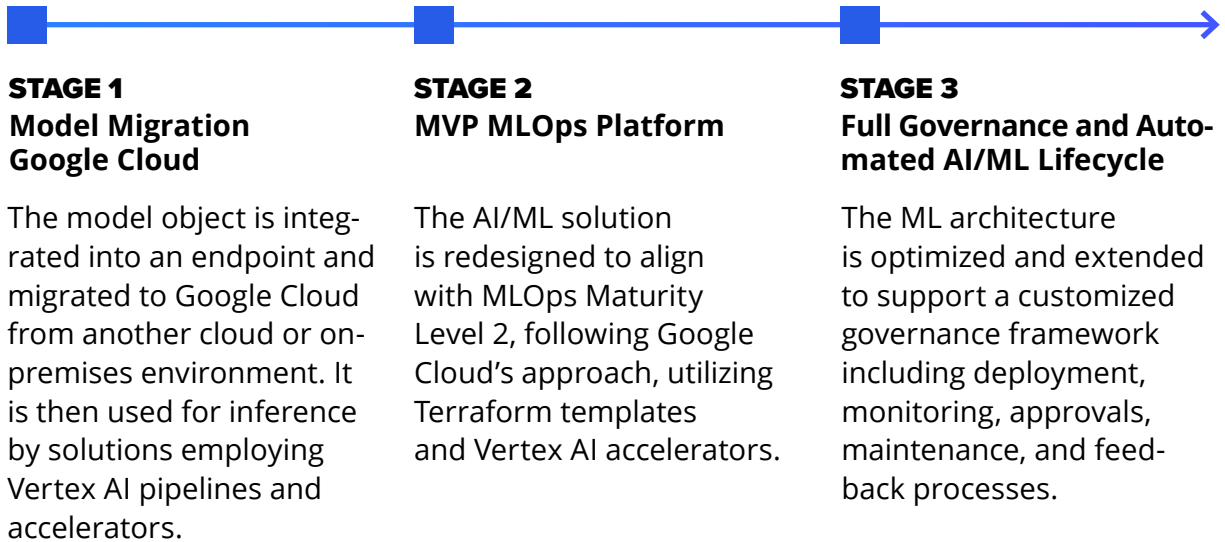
STAGE 1
Model Migration Google Cloud

The model object is integrated into an endpoint and migrated to Google Cloud from another cloud or on-premises environment. It is then used for inference by solutions employing Vertex AI pipelines and accelerators.

STAGE 2
MVP MLOps Platform

The AI/ML solution is redesigned to align with MLOps Maturity Level 2, following Google Cloud's approach, utilizing Terraform templates and Vertex AI accelerators.

STAGE 3
Full Governance and Automated AI/ML Lifecycle

The ML architecture is optimized and extended to support a customized governance framework including deployment, monitoring, approvals, maintenance, and feedback processes.